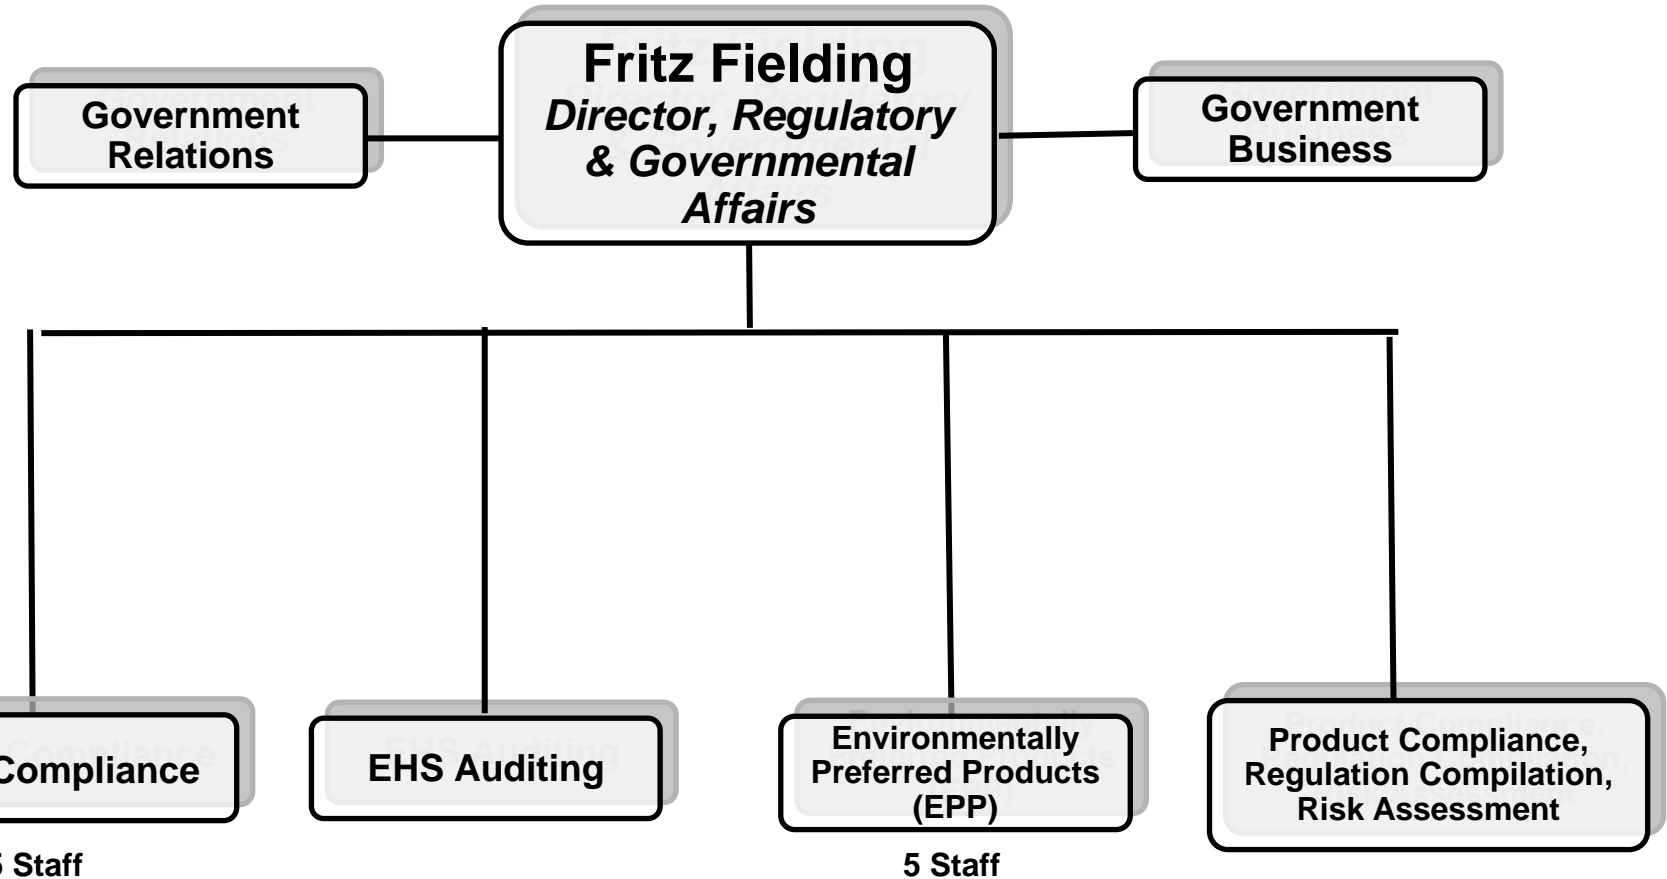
Fritz Fielding
Director, Regulatory & Governmental Affairs

Government Relations

Government Business

Compliance

5 Staff

EHS Auditing

Environmentally Preferred Products (EPP)

5 Staff

Product Compliance, Regulation Compilation, Risk Assessment